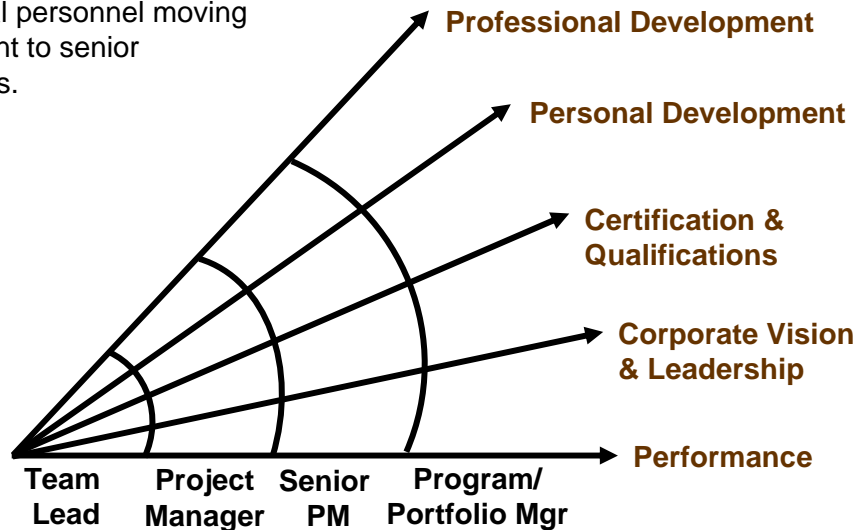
l personnel moving
nt to senior
s.

Professional Development

Personal Development

Certification & Qualifications

Corporate Vision & Leadership

Performance

Team Lead

Project Manager

Senior PM

Program/ Portfolio Mgr